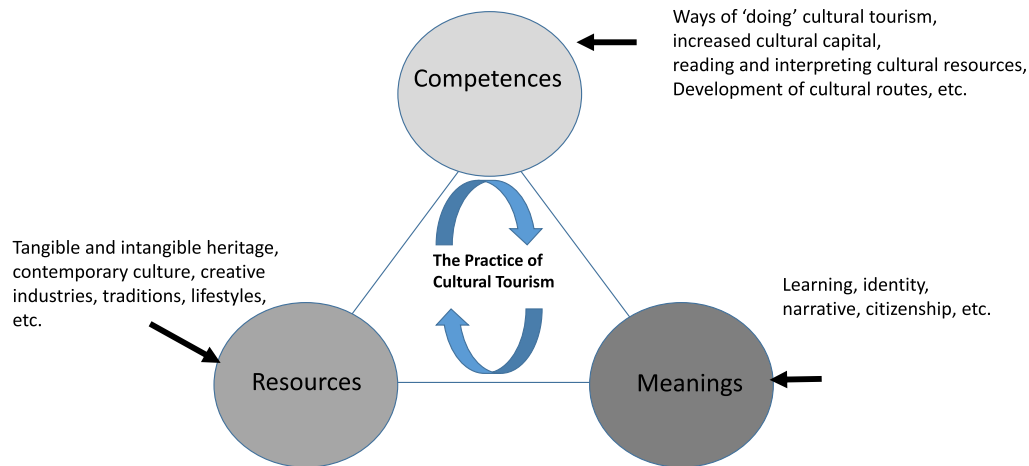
Ways of ‘doing’ cultural tourism,
increased cultural capital,
reading and interpreting cultural resources,
Development of cultural routes, etc.

Competences

Tangible and intangible heritage, contemporary culture, creative industries, traditions, lifestyles, etc.

The Practice of Cultural Tourism

Learning, identity, narrative, citizenship, etc.

Resources

Meanings